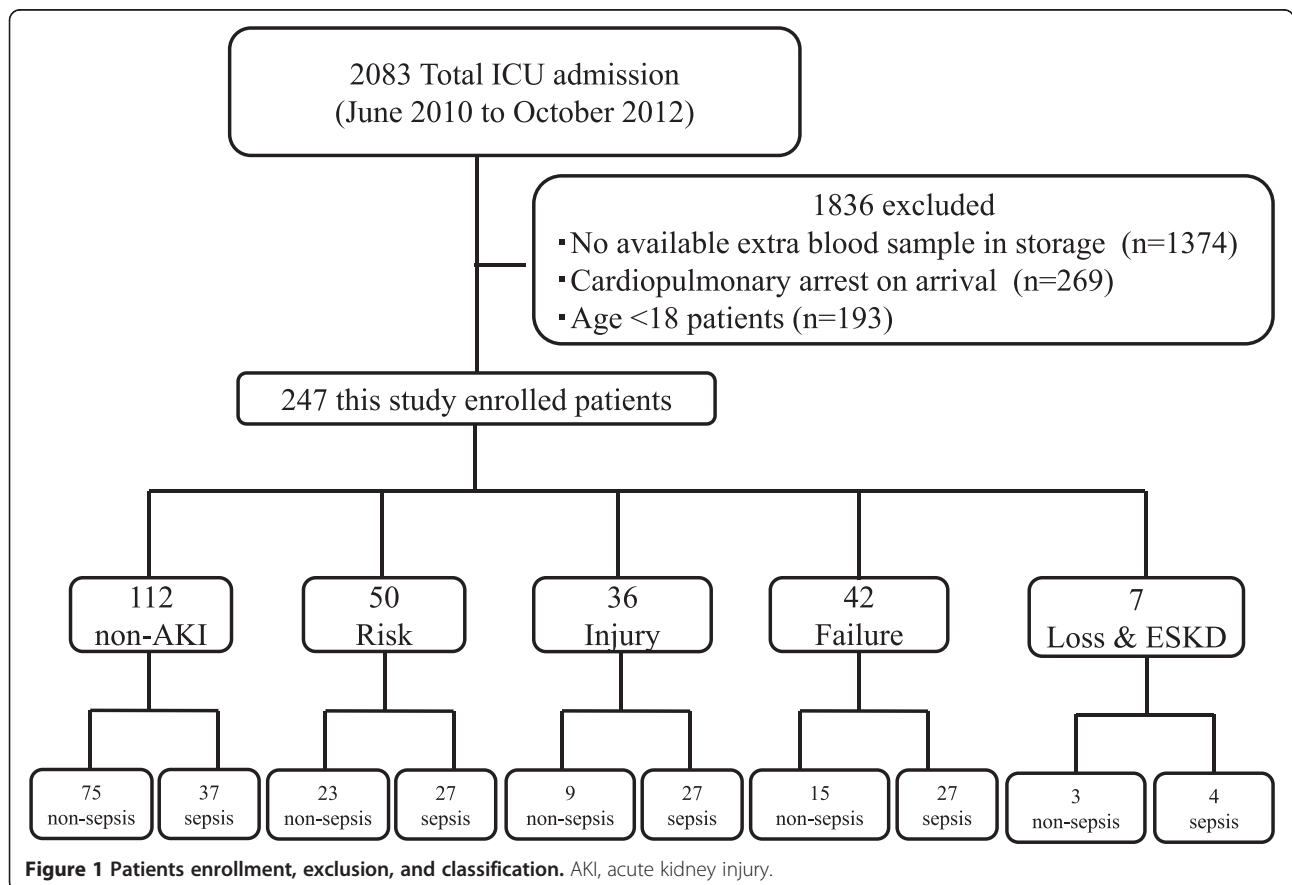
2083 Total ICU admission
(June 2010 to October 2012)

1836 excluded
▪No available extra blood sample in storage (n=1374)
▪Cardiopulmonary arrest on arrival (n=269)
▪Age <18 patients (n=193)

247 this study enrolled patients

112
non-AKI

50
Risk

36
Injury

42
Failure

7
Loss & ESKD

75
non-sepsis

37
sepsis

23
non-sepsis

27
sepsis

9
non-sepsis

27
sepsis

15
non-sepsis

27
sepsis

3
non-sepsis

4
sepsis

**Figure 1 Patients enrollment, exclusion, and classification.** AKI, acute kidney injury.